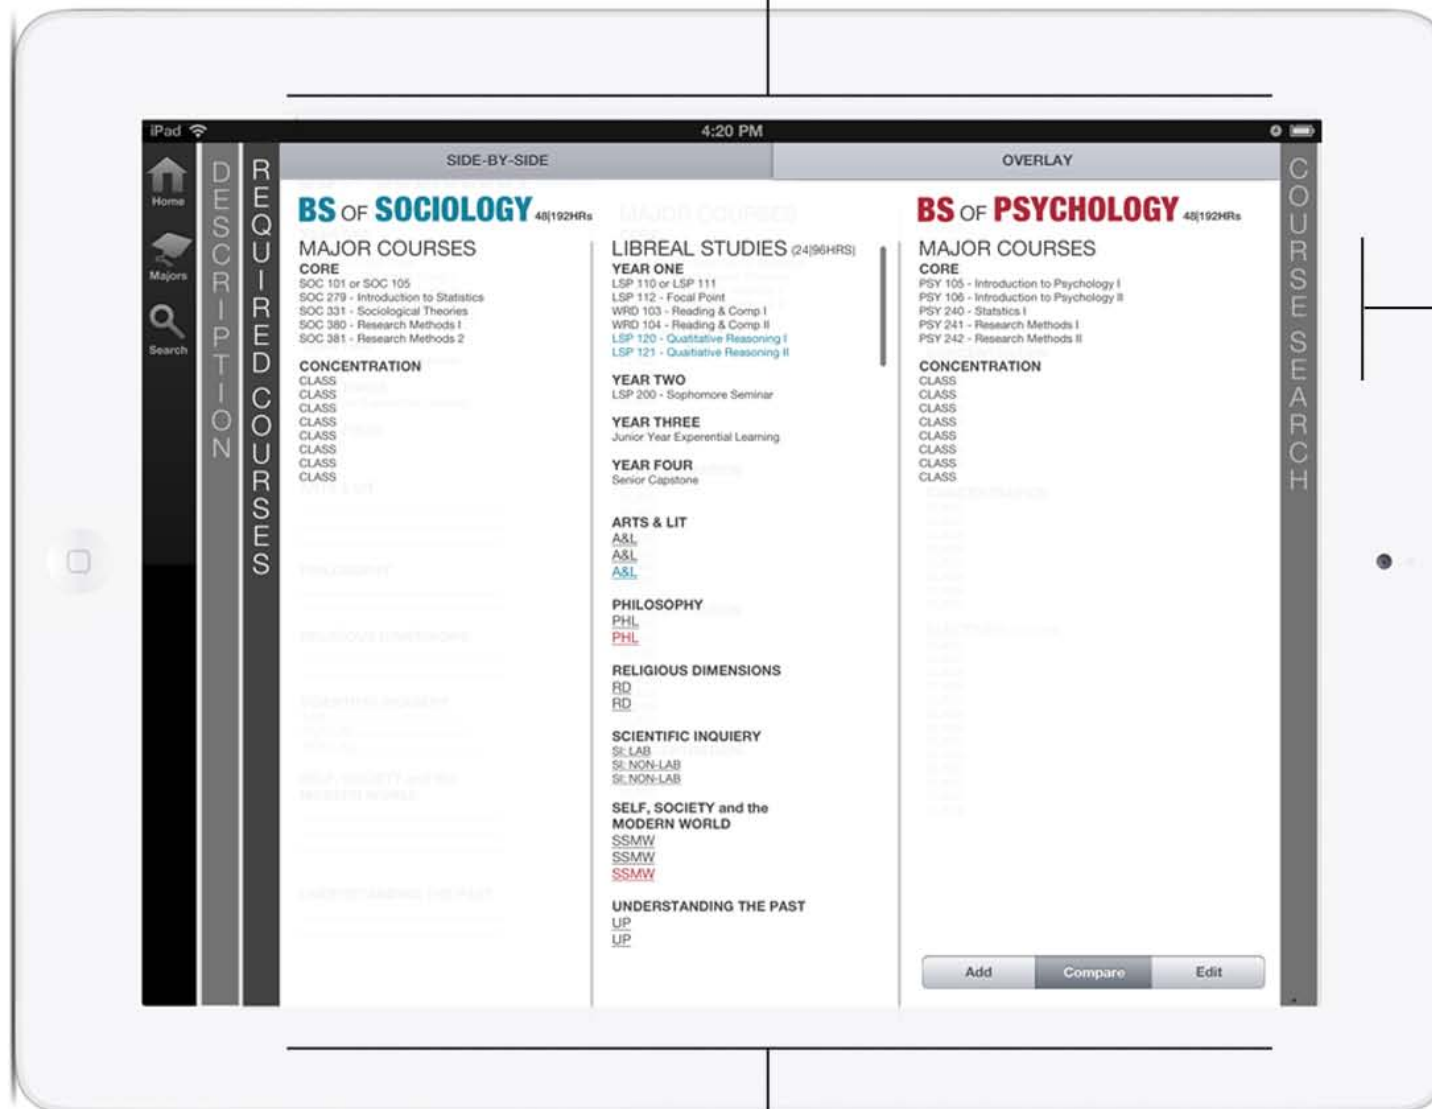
iPad 4:20 PM

Home
Majors
Search

DESCRIPTION

REQUIRED COURSES

SIDE-BY-SIDE

OVERLAY

BS OF SOCIOLOGY 48|192HRs

MAJOR COURSES
CORE
SOC 101 or SOC 105
SOC 279 - Introduction to Statistics
SOC 331 - Sociological Theories
SOC 380 - Research Methods I
SOC 381 - Research Methods 2

CONCENTRATION
CLASS
CLASS
CLASS
CLASS
CLASS
CLASS
CLASS
CLASS

LIBREAL STUDIES (24|96HRS)
YEAR ONE
LSP 110 or LSP 111
LSP 112 - Focal Point
WRD 103 - Reading & Comp I
WRD 104 - Reading & Comp II
LSP 120 - Qualitative Reasoning I
LSP 121 - Qualitative Reasoning II

YEAR TWO
LSP 200 - Sophomore Seminar

YEAR THREE
Junior Year Experiential Learning

YEAR FOUR
Senior Capstone

ARTS & LIT
A&L
A&L
A&L

PHILOSOPHY
PHL
PHL

RELIGIOUS DIMENSIONS
RD
RD

SCIENTIFIC INQUIERY
SI: LAB
SI: NON-LAB
SI: NON-LAB

SELF, SOCIETY and the MODERN WORLD
SSMW
SSMW
SSMW

UNDERSTANDING THE PAST
UP
UP

BS OF PSYCHOLOGY 48|192HRs

MAJOR COURSES
CORE
PSY 105 - Introduction to Psychology I
PSY 106 - Introduction to Psychology II
PSY 240 - Statistics I
PSY 241 - Research Methods I
PSY 242 - Research Methods II

CONCENTRATION
CLASS
CLASS
CLASS
CLASS
CLASS
CLASS
CLASS
CLASS

Add Compare Edit

COURSE SEARCH